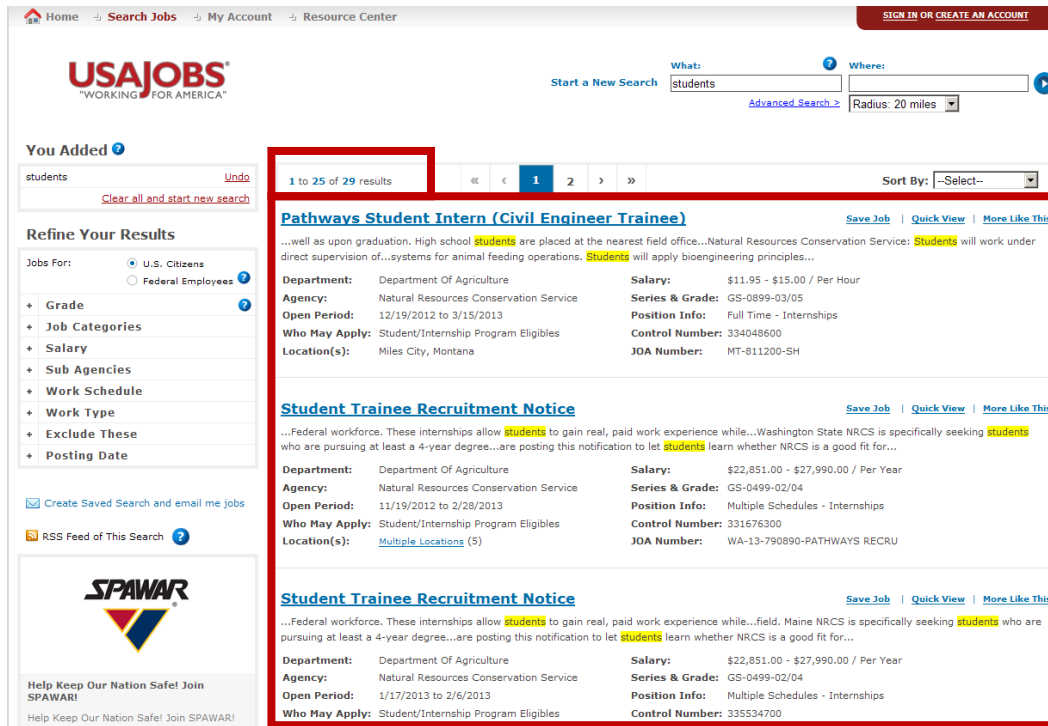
Home Search Jobs My Account Resource Center

SIGN IN OR CREATE AN ACCOUNT

USAJOBS "WORKING FOR AMERICA"

Start a New Search

What: students

Where:

Advanced Search > Radius: 20 miles

You Added

students Undo

Clear all and start new search

Refine Your Results

Jobs For: U.S. Citizens Federal Employees

+ Grade
+ Job Categories
+ Salary
+ Sub Agencies
+ Work Schedule
+ Work Type
+ Exclude These
+ Posting Date

Create Saved Search and email me jobs

RSS Feed of This Search

SPAWAR

Help Keep Our Nation Safe! Join SPAWAR!

Help Keep Our Nation Safe! Join SPAWAR!

1 to 25 of 29 results

« ‹ 1 2 › »

Sort By: --Select--

Pathways Student Intern (Civil Engineer Trainee)

Save Job | Quick View | More Like This

...well as upon graduation. High school students are placed at the nearest field office...Natural Resources Conservation Service: Students will work under direct supervision of...systems for animal feeding operations. Students will apply bioengineering principles...

| | | | |
|---|---|---|---|
| Department: | Department Of Agriculture | Salary: | \$11.95 - \$15.00 / Per Hour |
| Agency: | Natural Resources Conservation Service | Series & Grade: | GS-0899-03/05 |
| Open Period: | 12/19/2012 to 3/15/2013 | Position Info: | Full Time - Internships |
| Who May Apply: | Student/Internship Program Eligibles | Control Number: | 334048600 |
| Location(s): | Miles City, Montana | JOA Number: | MT-811200-SH |

Student Trainee Recruitment Notice

Save Job | Quick View | More Like This

...Federal workforce. These internships allow students to gain real, paid work experience while...Washington State NRCS is specifically seeking students who are pursuing at least a 4-year degree...are posting this notification to let students learn whether NRCS is a good fit for...

| | | | |
|---|---|---|---|
| Department: | Department Of Agriculture | Salary: | \$22,851.00 - \$27,990.00 / Per Year |
| Agency: | Natural Resources Conservation Service | Series & Grade: | GS-0499-02/04 |
| Open Period: | 11/19/2012 to 2/28/2013 | Position Info: | Multiple Schedules - Internships |
| Who May Apply: | Student/Internship Program Eligibles | Control Number: | 331676300 |
| Location(s): | Multiple Locations (5) | JOA Number: | WA-13-790890-PATHWAYS RECRU |

Student Trainee Recruitment Notice

Save Job | Quick View | More Like This

...Federal workforce. These internships allow students to gain real, paid work experience while...field. Maine NRCS is specifically seeking students who are pursuing at least a 4-year degree...are posting this notification to let students learn whether NRCS is a good fit for...

| | | | |
|---|---|---|---|
| Department: | Department Of Agriculture | Salary: | \$22,851.00 - \$27,990.00 / Per Year |
| Agency: | Natural Resources Conservation Service | Series & Grade: | GS-0499-02/04 |
| Open Period: | 1/17/2013 to 2/6/2013 | Position Info: | Multiple Schedules - Internships |
| Who May Apply: | Student/Internship Program Eligibles | Control Number: | 335534700 |